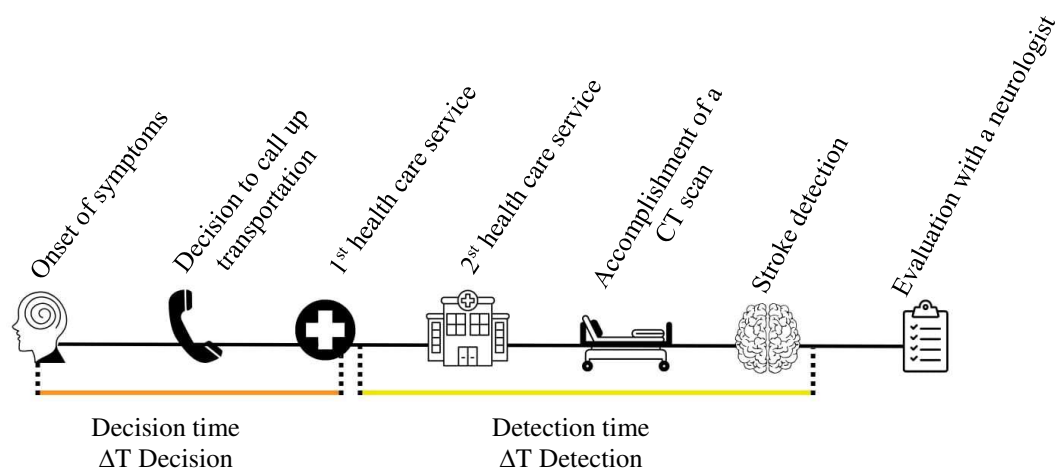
Onset of symptoms

Decision to call up transportation

$1^{st}$ health care service

$2^{st}$ health care service

Accomplishment of a CT scan

Stroke detection

Evaluation with a neurologist

Decision time
$\Delta$T Decision

Detection time
$\Delta$T Detection